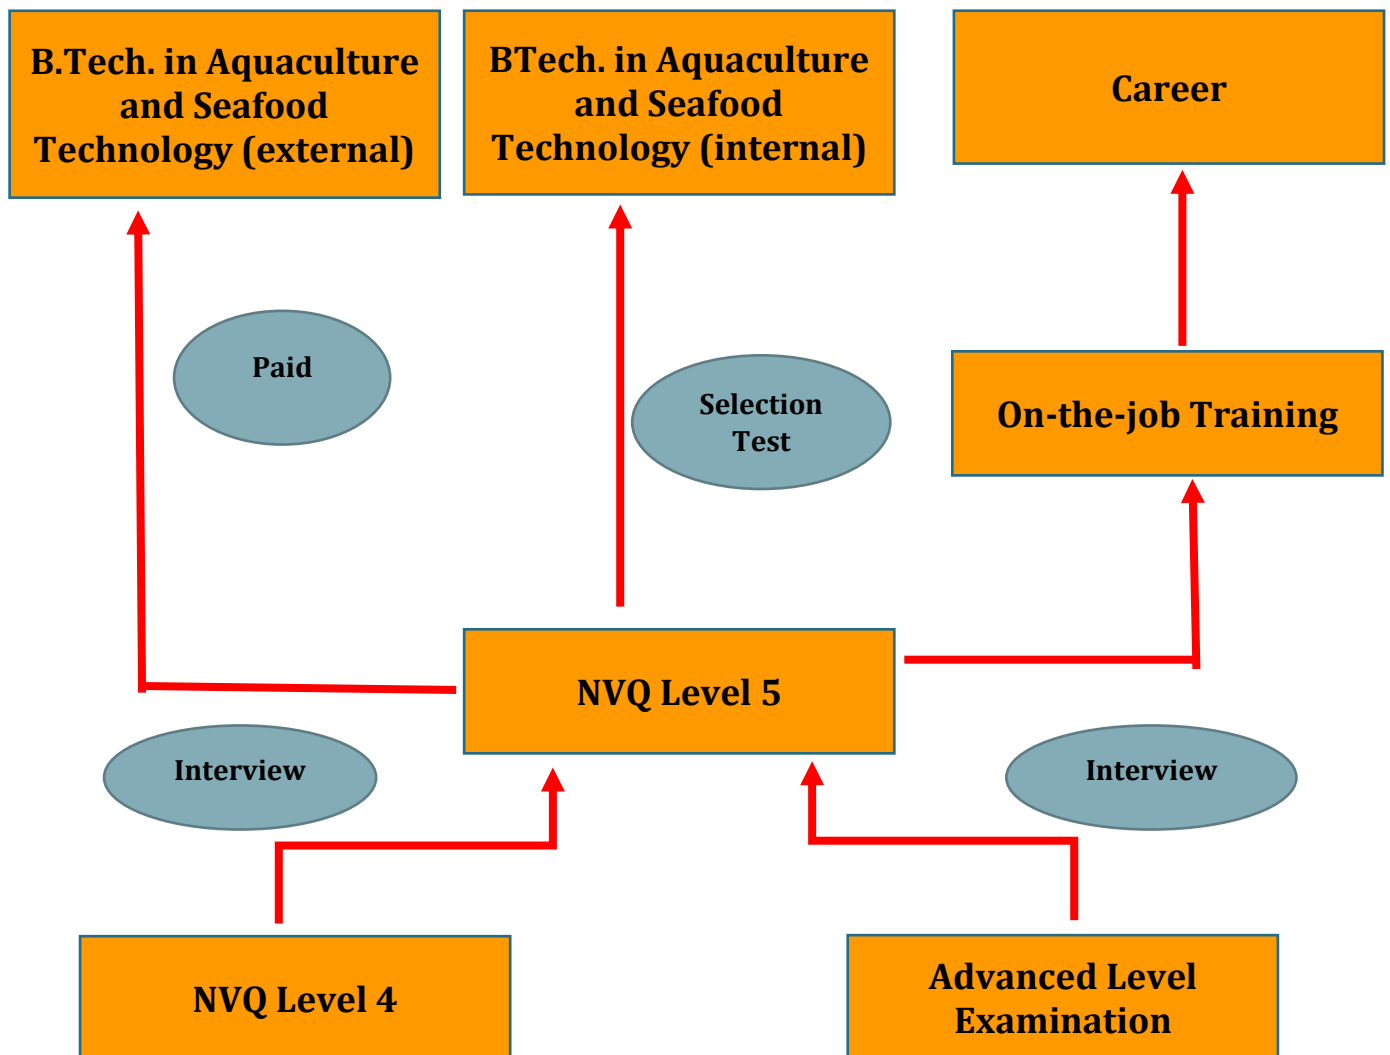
B.Tech. in Aquaculture and Seafood Technology (external)

BTech. in Aquaculture and Seafood Technology (internal)

Career

Paid

Selection Test

On-the-job Training

NVQ Level 5

Interview

Interview

NVQ Level 4

Advanced Level Examination